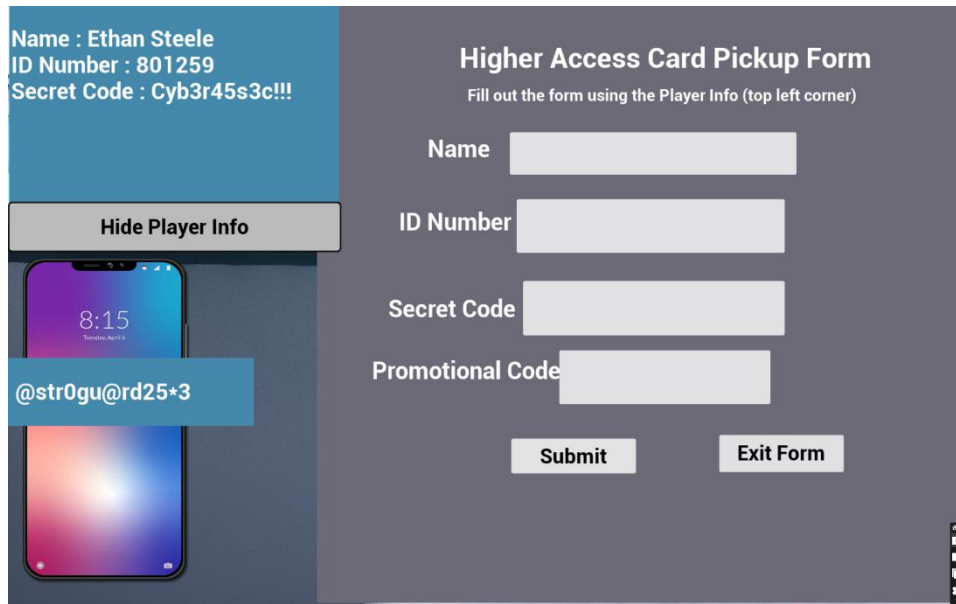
Name : Ethan Steele
ID Number : 801259
Secret Code : Cyb3r45s3c!!!

Hide Player Info

8:15
Tuesday, April 6

@str0gu@rd25*3

Higher Access Card Pickup Form

Fill out the form using the Player Info (top left corner)

Name

ID Number

Secret Code

Promotional Code

Submit

Exit Form